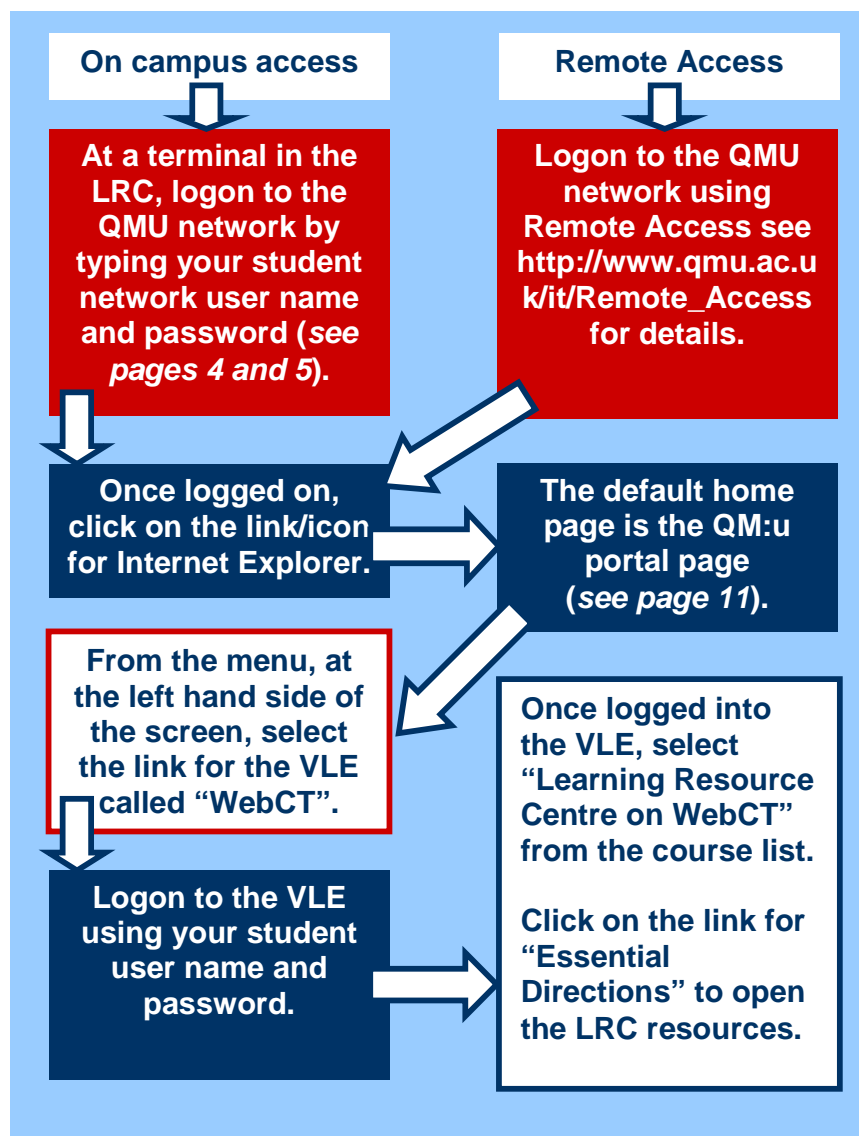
On campus access

Remote Access

At a terminal in the LRC, logon to the QMU network by typing your student network user name and password (*see pages 4 and 5*).

Logon to the QMU network using Remote Access see http://www.qmu.ac.uk/it/Remote_Access for details.

Once logged on, click on the link/icon for Internet Explorer.

The default home page is the QM:u portal page (*see page 11*).

From the menu, at the left hand side of the screen, select the link for the VLE called “WebCT”.

Once logged into the VLE, select “Learning Resource Centre on WebCT” from the course list.

Click on the link for “Essential Directions” to open the LRC resources.

Logon to the VLE using your student user name and password.